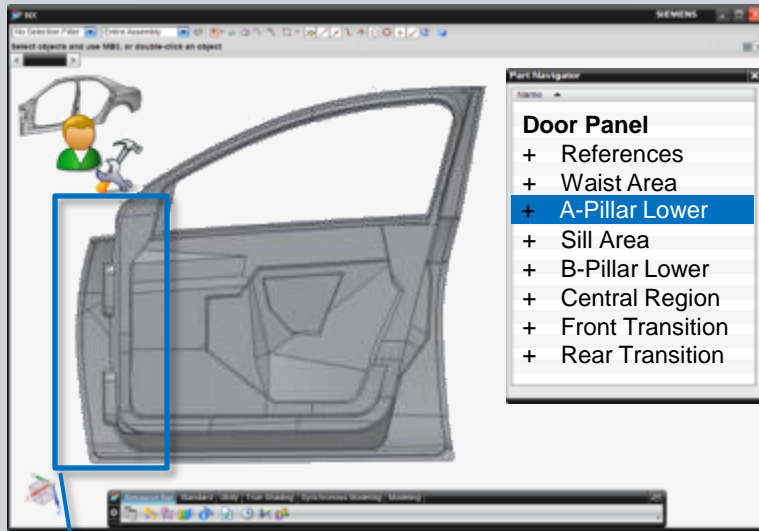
NX

SIEMENS

No Selection Filter

Entire Assembly

Select objects and use MB3, or double-click an object

Part Navigator

Name

Door Panel

+ References

+ Waist Area

+ A-Pillar Lower

+ Sill Area

+ B-Pillar Lower

+ Central Region

+ Front Transition

+ Rear Transition

Standard Utility Synchronous Modeling Modeling